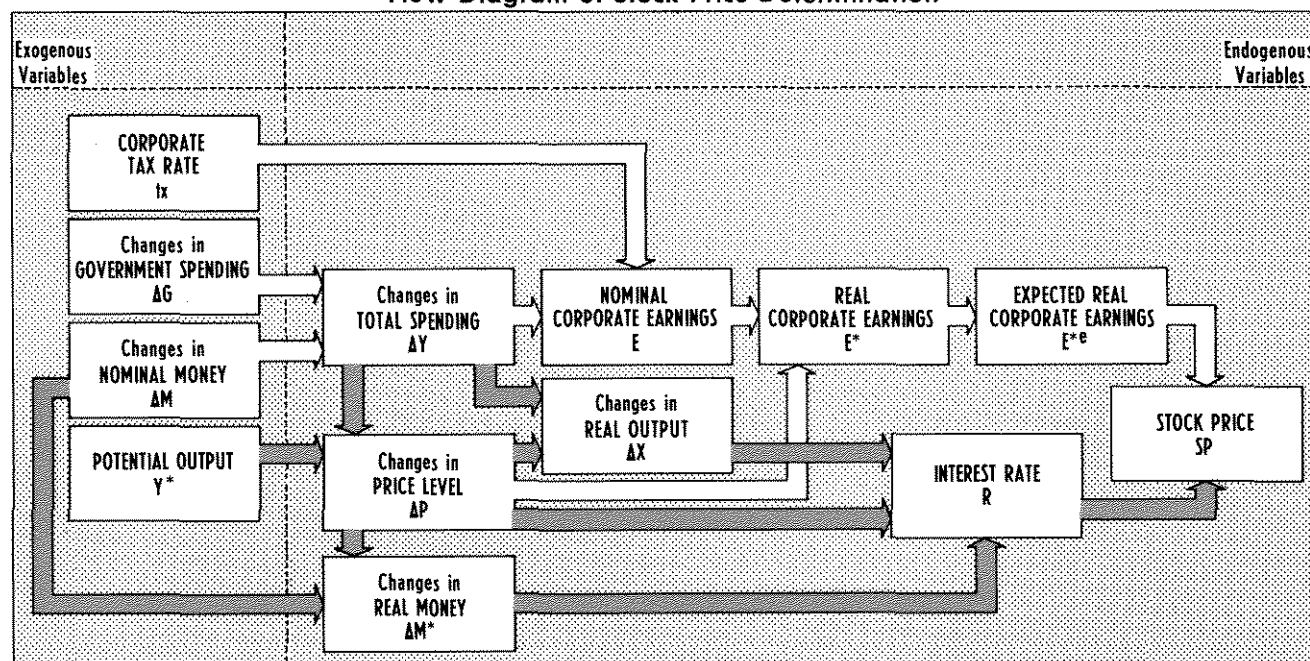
Flow Diagram of Stock Price Determination

Exogenous Variables

Endogenous Variables

CORPORATE TAX RATE tx

Changes in GOVERNMENT SPENDING ΔG

Changes in NOMINAL MONEY ΔM

POTENTIAL OUTPUT Y*

Changes in TOTAL SPENDING ΔY

Changes in PRICE LEVEL ΔP

Changes in REAL MONEY ΔM*

NOMINAL CORPORATE EARNINGS E

Changes in REAL OUTPUT ΔX

REAL CORPORATE EARNINGS E*

EXPECTED REAL CORPORATE EARNINGS E*e

INTEREST RATE R

STOCK PRICE SP